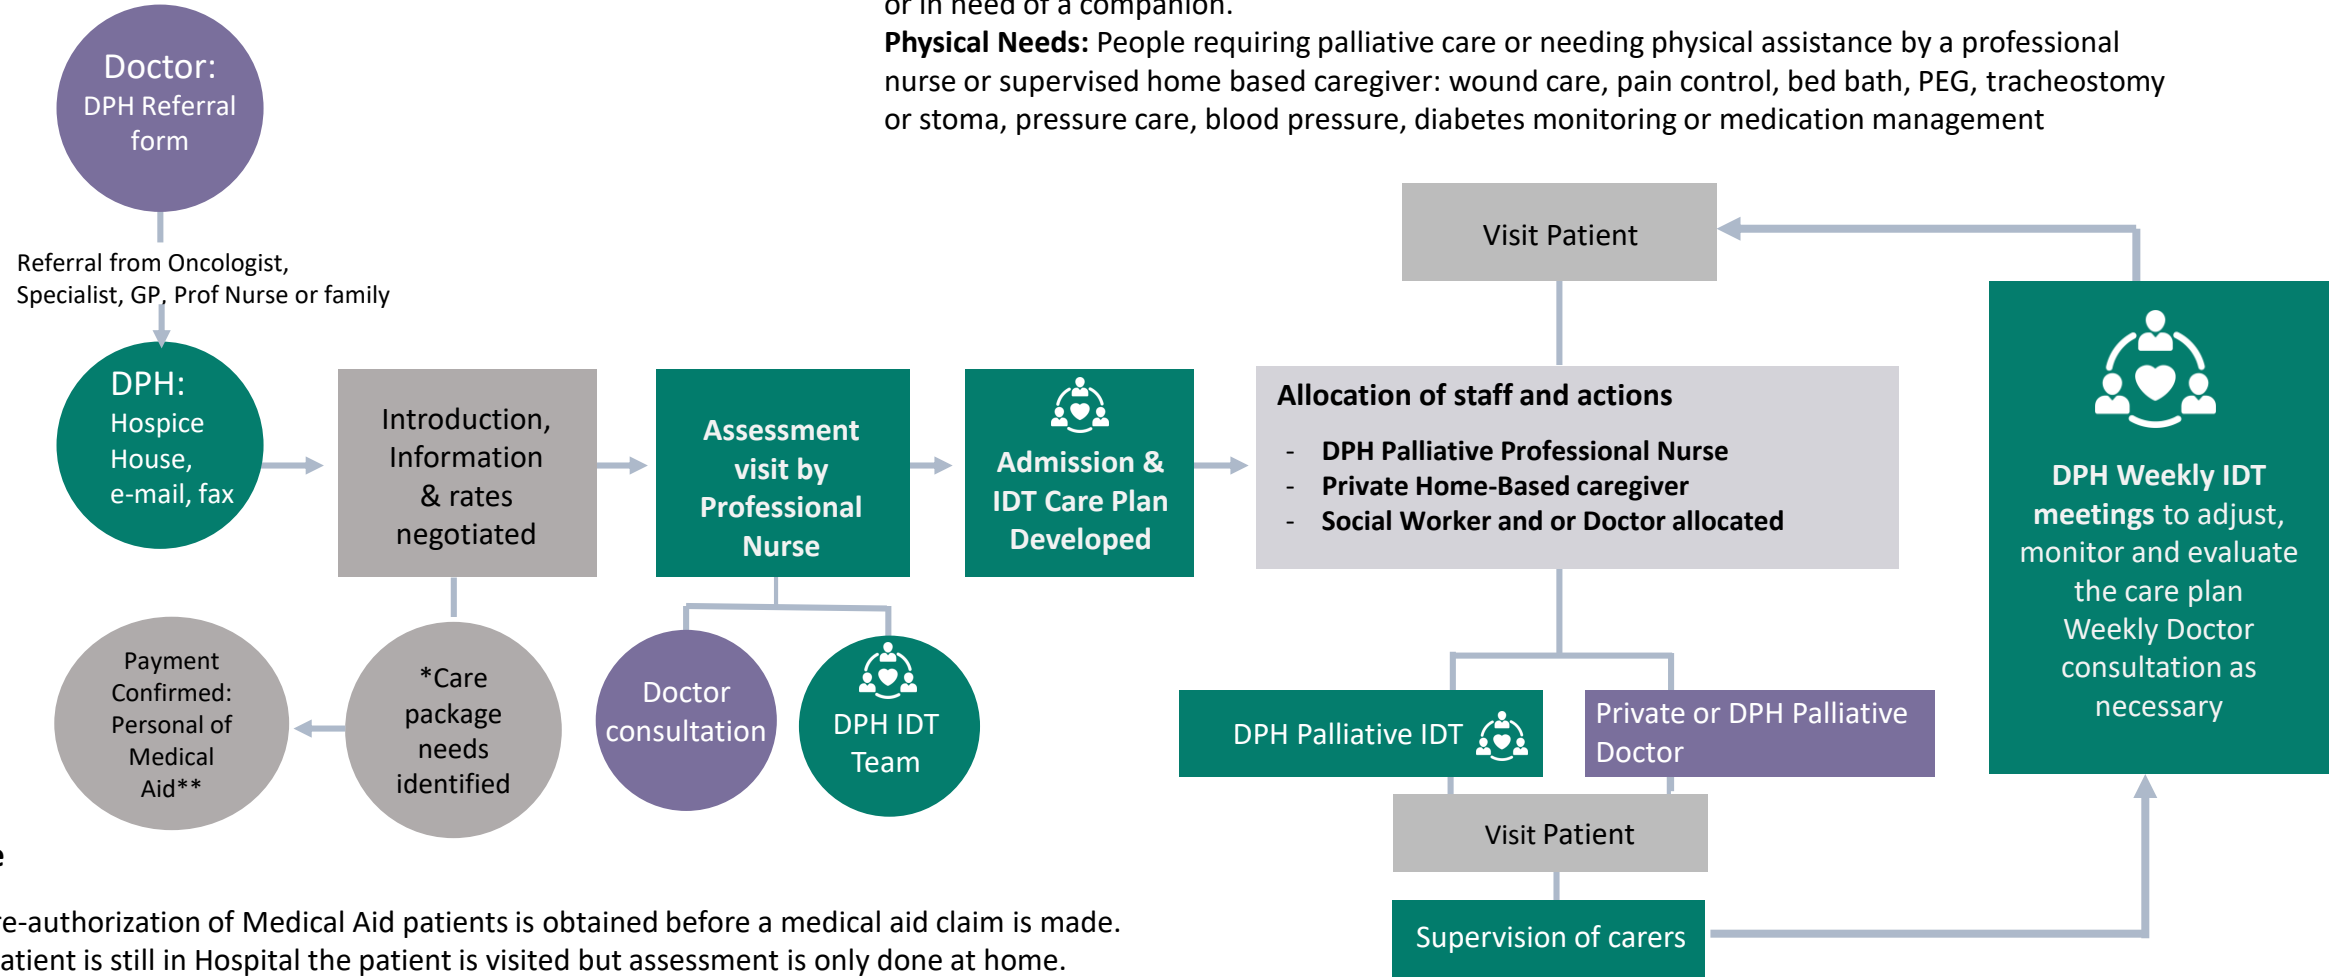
or in need of a companion.
**Physical Needs:** People requiring palliative care or needing physical assistance by a professional nurse or supervised home based caregiver: wound care, pain control, bed bath, PEG, tracheostomy or stoma, pressure care, blood pressure, diabetes monitoring or medication management

Doctor: DPH Referral form

Referral from Oncologist, Specialist, GP, Prof Nurse or family

DPH: Hospice House, e-mail, fax

Introduction, Information & rates negotiated

Assessment visit by Professional Nurse

Admission & IDT Care Plan Developed

Visit Patient

Allocation of staff and actions
- DPH Palliative Professional Nurse
- Private Home-Based caregiver
- Social Worker and or Doctor allocated

DPH Weekly IDT meetings to adjust, monitor and evaluate the care plan Weekly Doctor consultation as necessary

Payment Confirmed: Personal of Medical Aid**

*Care package needs identified

Doctor consultation

DPH IDT Team

DPH Palliative IDT

Private or DPH Palliative Doctor

Visit Patient

Supervision of carers

e

re-authorization of Medical Aid patients is obtained before a medical aid claim is made.
atient is still in Hospital the patient is visited but assessment is only done at home.